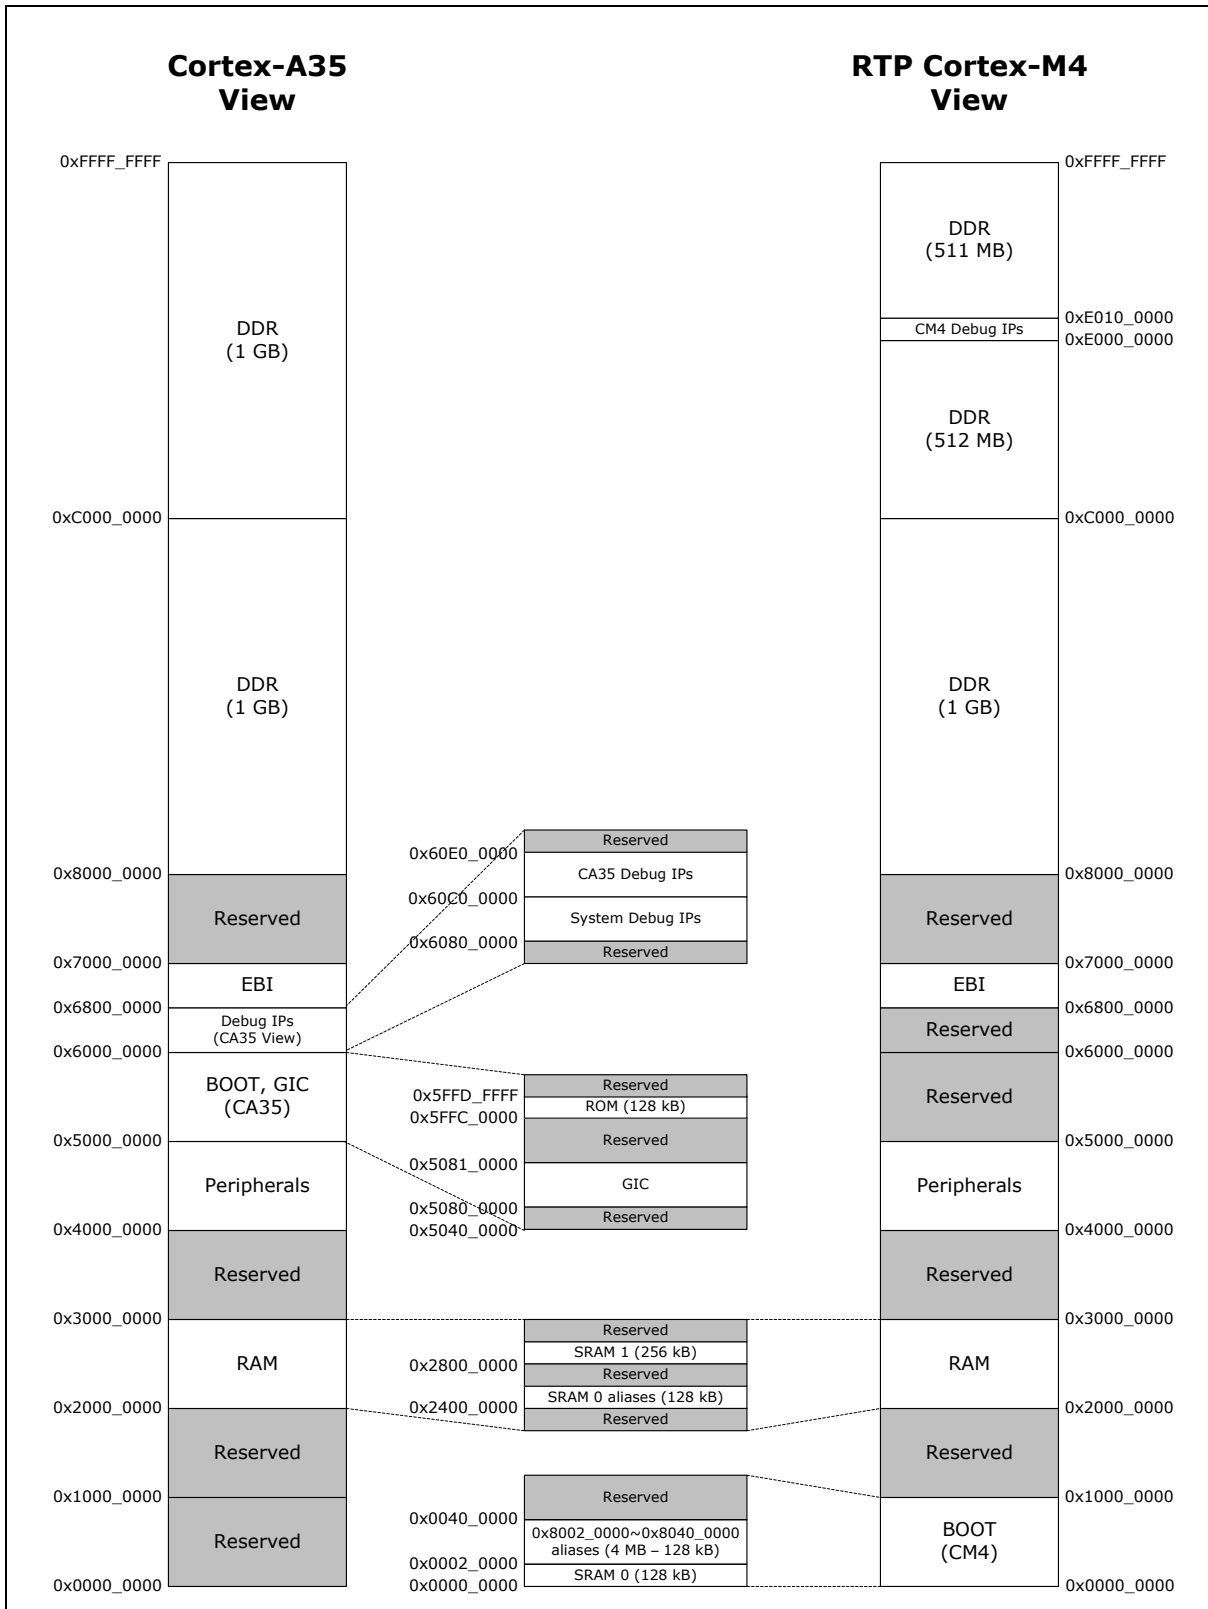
Cortex-A35 View

RTP Cortex-M4 View

0xFFFF_FFFF
DDR
(1 GB)
0xC000_0000
DDR
(1 GB)
0x8000_0000
Reserved
0x7000_0000
EBI
0x6800_0000
Debug IPs
(CA35 View)
0x6000_0000
BOOT, GIC
(CA35)
0x5000_0000
Peripherals
0x4000_0000
Reserved
0x3000_0000
RAM
0x2000_0000
Reserved
0x1000_0000
Reserved
0x0000_0000

Reserved
0x60E0_0000
CA35 Debug IPs
0x60C0_0000
System Debug IPs
0x6080_0000
Reserved

Reserved
0x5FFD_FFFF
ROM (128 kB)
0x5FFC_0000
Reserved
0x5081_0000
GIC
0x5080_0000
Reserved
0x5040_0000

Reserved
SRAM 1 (256 kB)
0x2800_0000
Reserved
SRAM 0 aliases (128 kB)
0x2400_0000
Reserved

Reserved
0x0040_0000
0x8002_0000~0x8040_0000 aliases (4 MB – 128 kB)
0x0002_0000
SRAM 0 (128 kB)
0x0000_0000

0xFFFF_FFFF
DDR
(511 MB)
0xE010_0000
CM4 Debug IPs
0xE000_0000
DDR
(512 MB)
0xC000_0000
DDR
(1 GB)
0x8000_0000
Reserved
0x7000_0000
EBI
0x6800_0000
Reserved
0x6000_0000
Reserved
0x5000_0000
Peripherals
0x4000_0000
Reserved
0x3000_0000
RAM
0x2000_0000
Reserved
0x1000_0000
BOOT
(CM4)
0x0000_0000